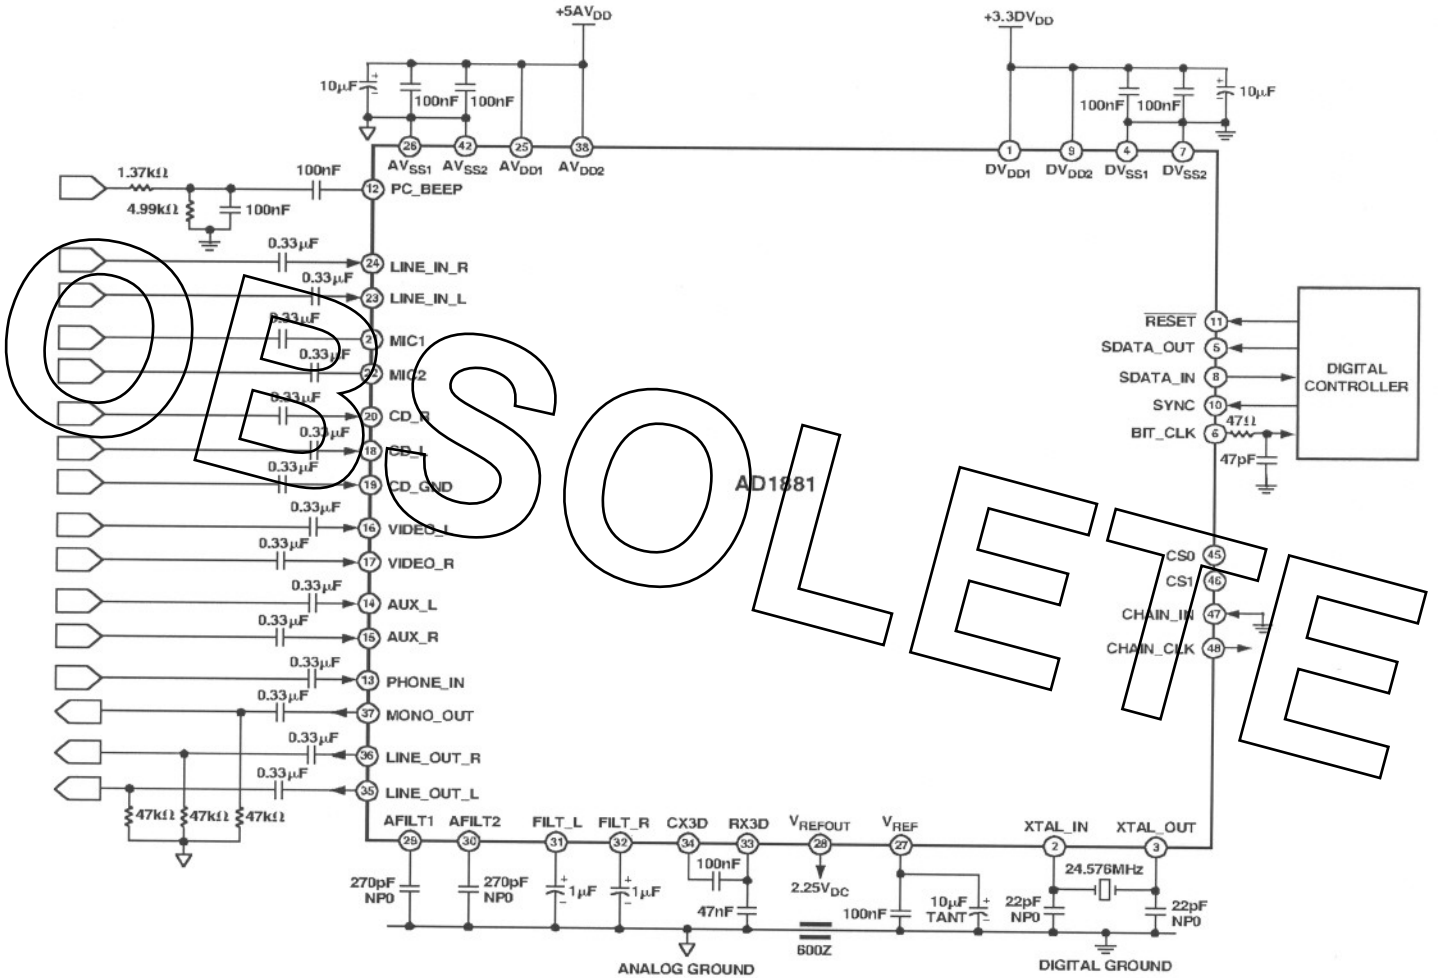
OBSOLETE

$+5AV_{DD}$

$+3.3DV_{DD}$

10μF 100nF 100nF

100nF 100nF 10μF

26 $AV_{SS1}$ 42 $AV_{SS2}$ 25 $AV_{DD1}$ 38 $AV_{DD2}$

1 $DV_{DD1}$ 9 $DV_{DD2}$ 4 $DV_{SS1}$ 7 $DV_{SS2}$

1.37kΩ 4.99kΩ 100nF 100nF 12 PC_BEEP

0.33μF 24 LINE_IN_R
0.33μF 23 LINE_IN_L
0.33μF 21 MIC1
0.33μF 22 MIC2
0.33μF 20 CD_R
0.33μF 18 CD_L
0.33μF 19 CD_GND
0.33μF 16 VIDEO_L
0.33μF 17 VIDEO_R
0.33μF 14 AUX_L
0.33μF 15 AUX_R
0.33μF 13 PHONE_IN
0.33μF 37 MONO_OUT
0.33μF 36 LINE_OUT_R
0.33μF 35 LINE_OUT_L

47kΩ 47kΩ 47kΩ

AD1881

$\overline{RESET}$ 11
SDATA_OUT 5
SDATA_IN 8
SYNC 10
BIT_CLK 6 47Ω 47pF

DIGITAL CONTROLLER

CS0 45
CS1 46
CHAIN_IN 47
CHAIN_CLK 48

AFILT1 29 AFILT2 30 FILT_L 31 FILT_R 32 CX3D 34 RX3D 33 $V_{REFOUT}$ 28 $V_{REF}$ 27 XTAL_IN 2 XTAL_OUT 3

270pF NP0 270pF NP0 1μF 1μF 100nF 47nF $2.25V_{DC}$ 100nF 10μF TANT 22pF NP0 24.576MHz 22pF NP0

600Z

ANALOG GROUND

DIGITAL GROUND